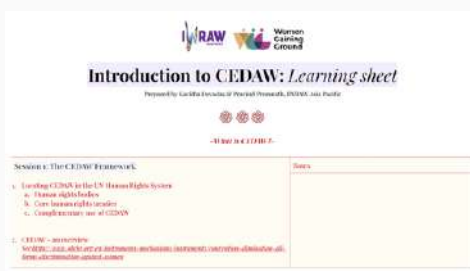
IWRAW Asia Pacific

Women Gaining Ground

Introduction to CEDAW: Learning sheet

Prepared by Gavitha Devadas & Pravind Premnath, IWRAW Asia Pacific

-What is CEDAW?-

| Session 1: The CEDAW framework | Notes |
|---|---|
| 1. Locating CEDAW in the UN Human Rights System<br>a. Human rights bodies<br>b. Core human rights treaties<br>c. Complementary use of CEDAW<br><br>2. CEDAW – an overview:<br>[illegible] | |